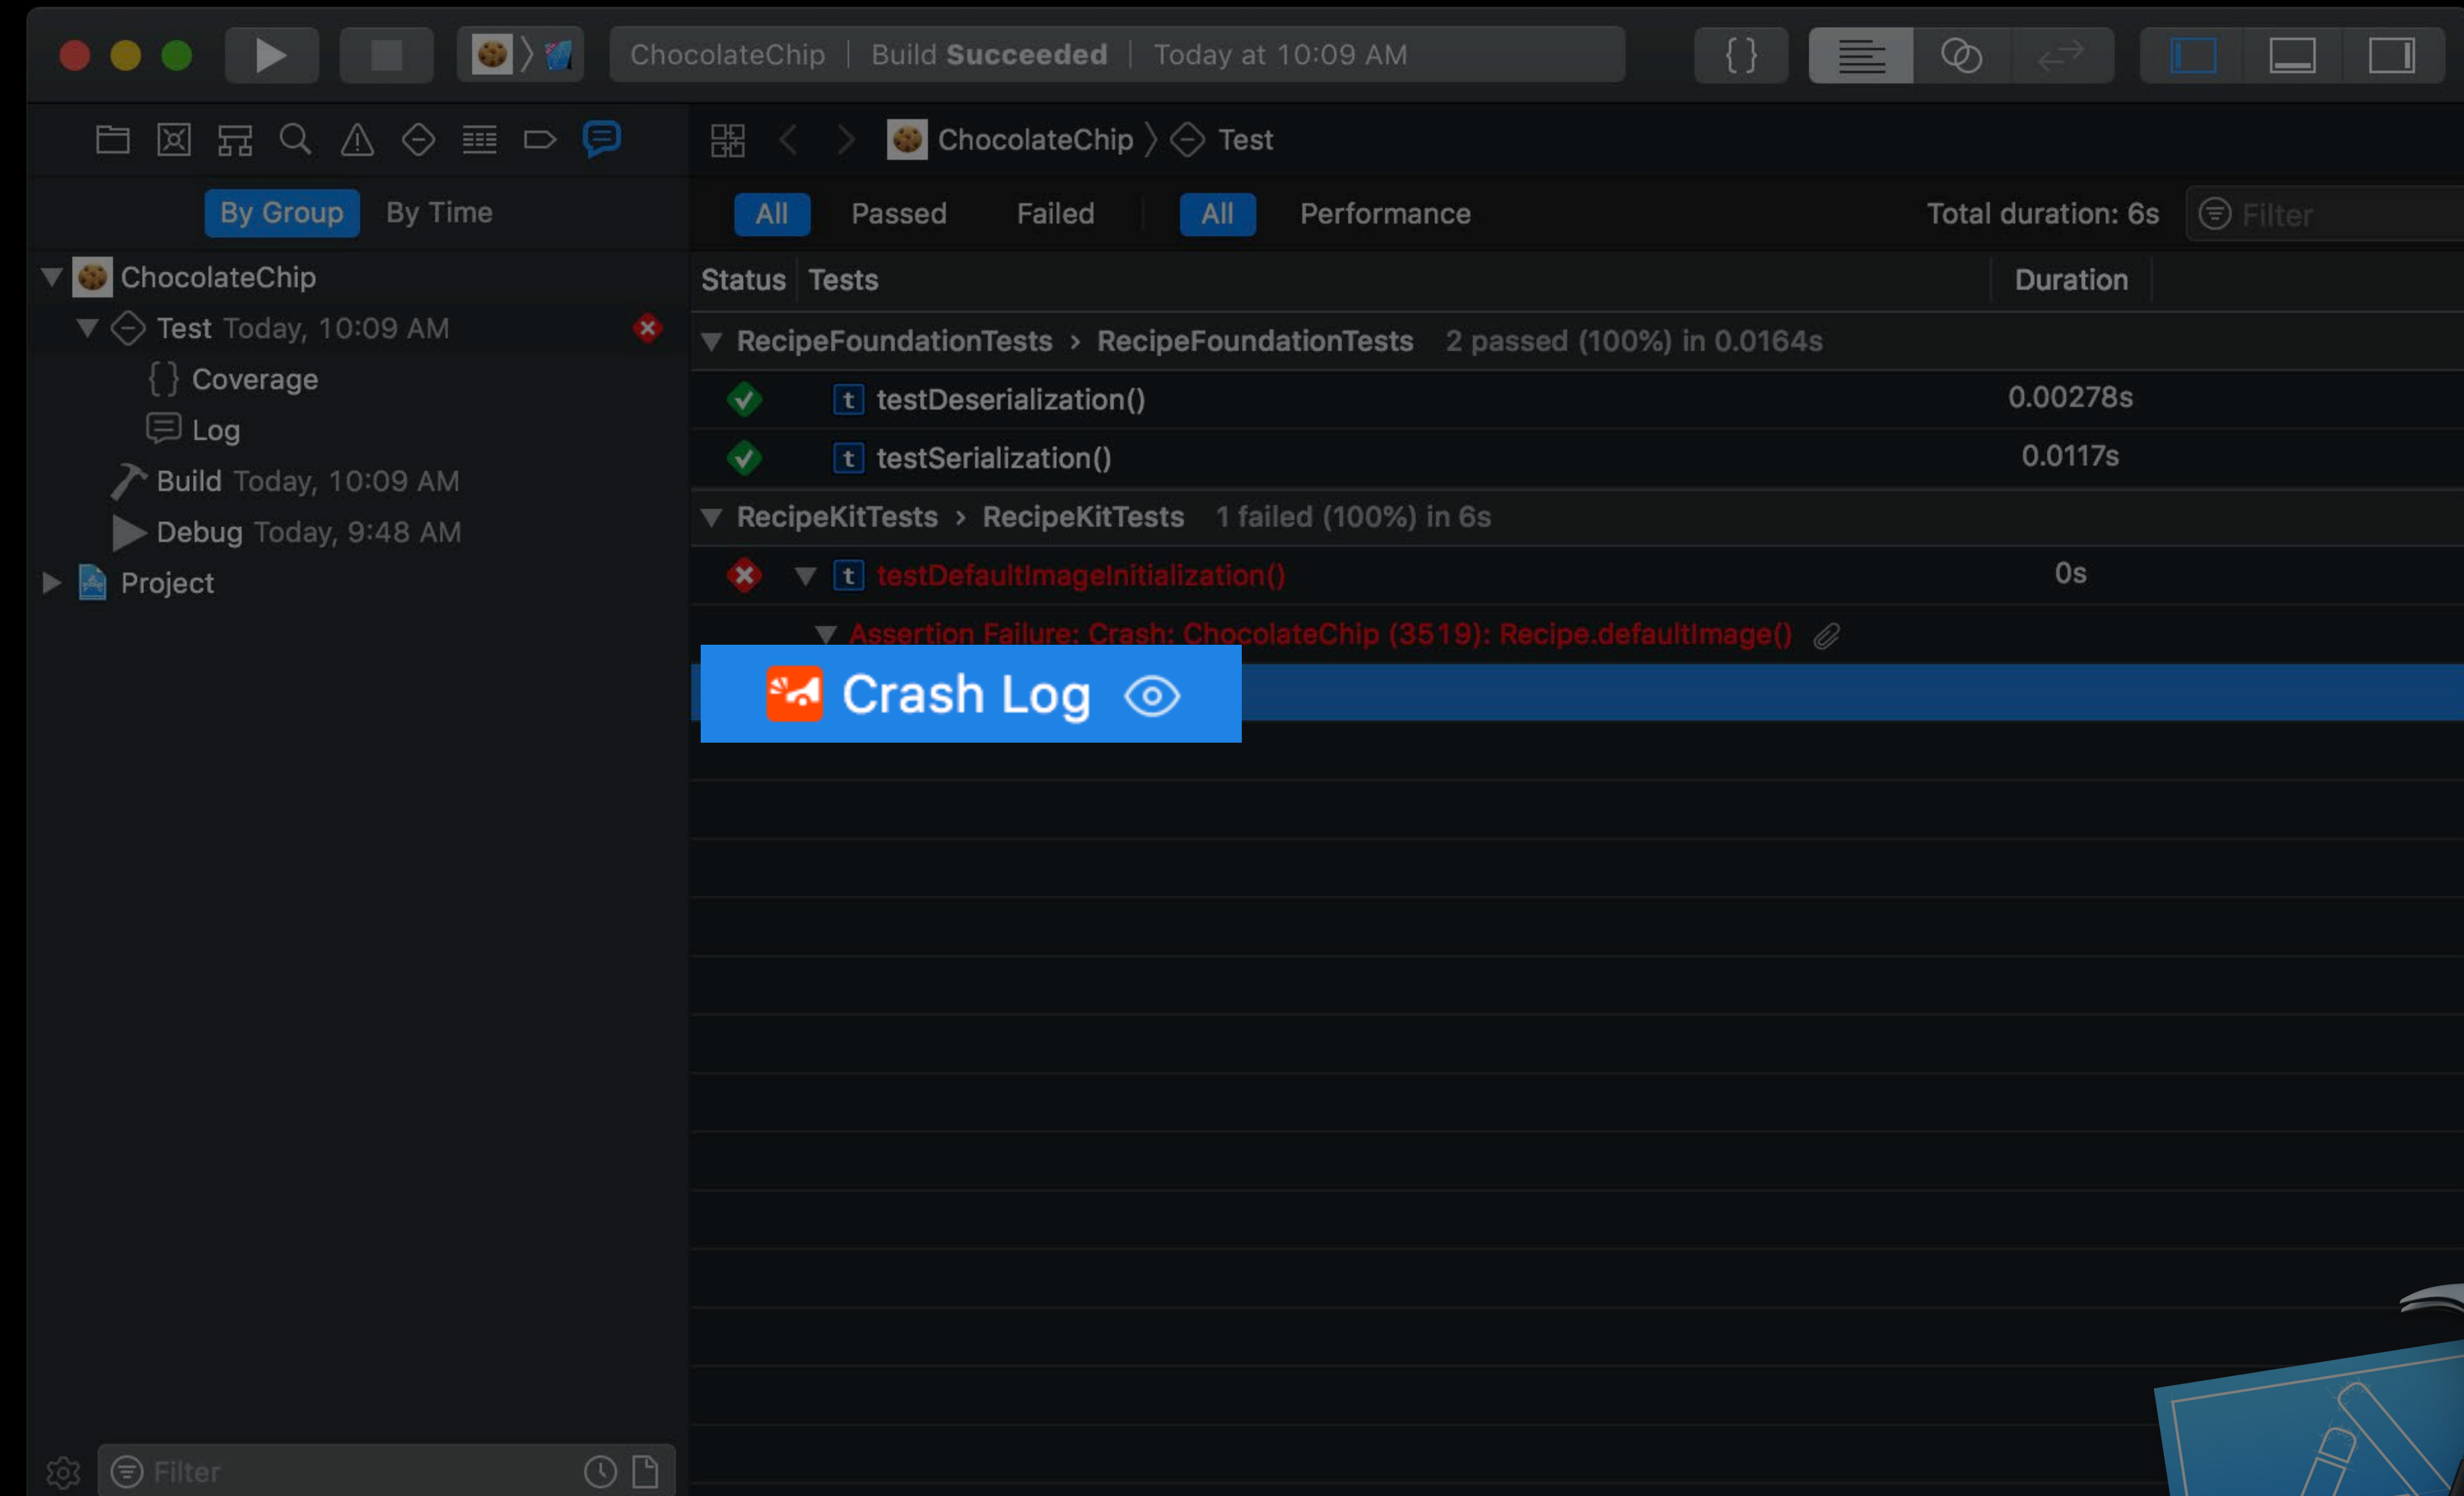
ChocolateChip | Build **Succeeded** | Today at 10:09 AM

ChocolateChip 〉 Test

By Group By Time

All Passed Failed All Performance Total duration: 6s Filter

ChocolateChip
Test Today, 10:09 AM
Coverage
Log
Build Today, 10:09 AM
Debug Today, 9:48 AM
Project

| Status | Tests | Duration |
|---|---|---|
| | RecipeFoundationTests › RecipeFoundationTests 2 passed (100%) in 0.0164s | |
| | t testDeserialization() | 0.00278s |
| | t testSerialization() | 0.0117s |
| | RecipeKitTests › RecipeKitTests 1 failed (100%) in 6s | |
| | t testDefaultImageInitialization() | 0s |
| | Assertion Failure: Crash: ChocolateChip (3519): Recipe.defaultImage() | |

Crash Log

Filter